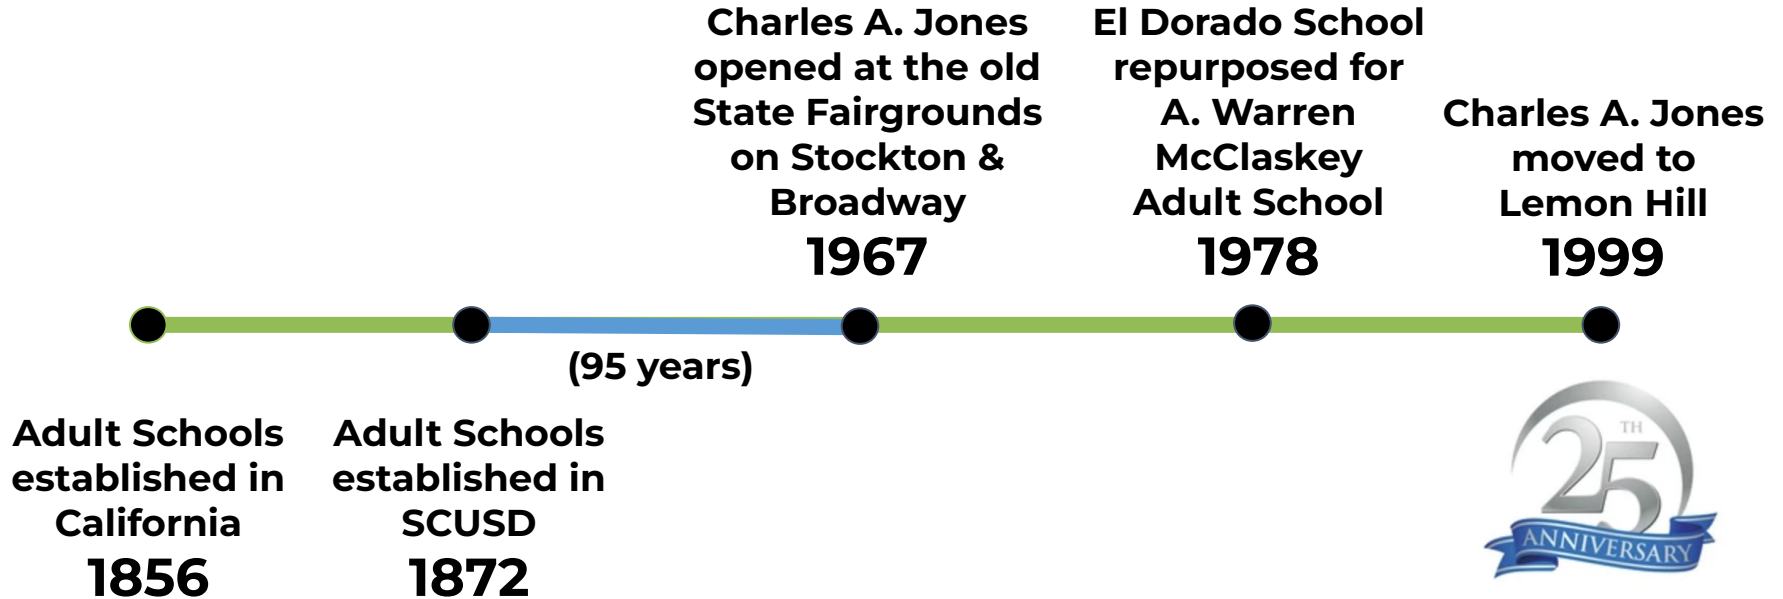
Charles A. Jones opened at the old State Fairgrounds on Stockton & Broadway
1967

El Dorado School repurposed for A. Warren McClaskey Adult School
1978

Charles A. Jones moved to Lemon Hill
1999

(95 years)

Adult Schools established in California
1856

Adult Schools established in SCUSD
1872

25 TH
ANNIVERSARY